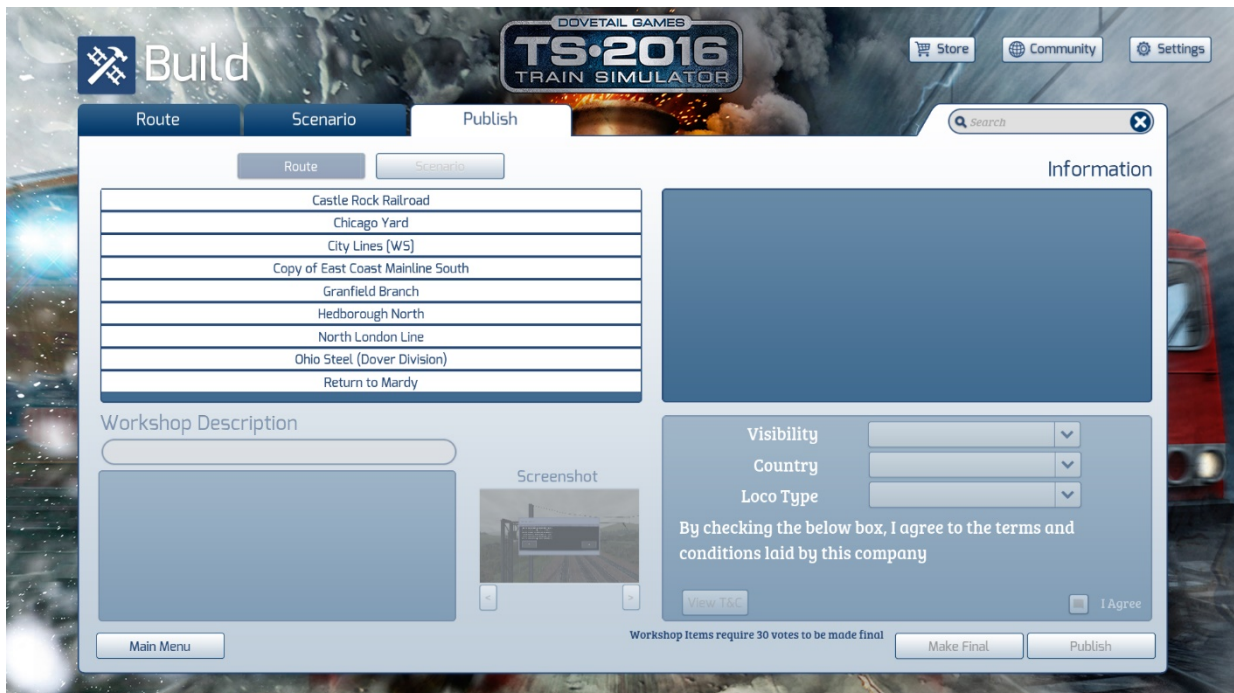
Build

DOVETAIL GAMES
TS·2016
TRAIN SIMULATOR

Store
Community
Settings

Route
Scenario
Publish

Search

Route
Scenario

Information

Castle Rock Railroad
Chicago Yard
City Lines (WS)
Copy of East Coast Mainline South
Granfield Branch
Hedborough North
North London Line
Ohio Steel (Dover Division)
Return to Mardy

Workshop Description

Screenshot

<
>

Visibility
Country
Loco Type

By checking the below box, I agree to the terms and conditions laid by this company

View T&C
I Agree

Main Menu

Workshop Items require 30 votes to be made final

Make Final
Publish